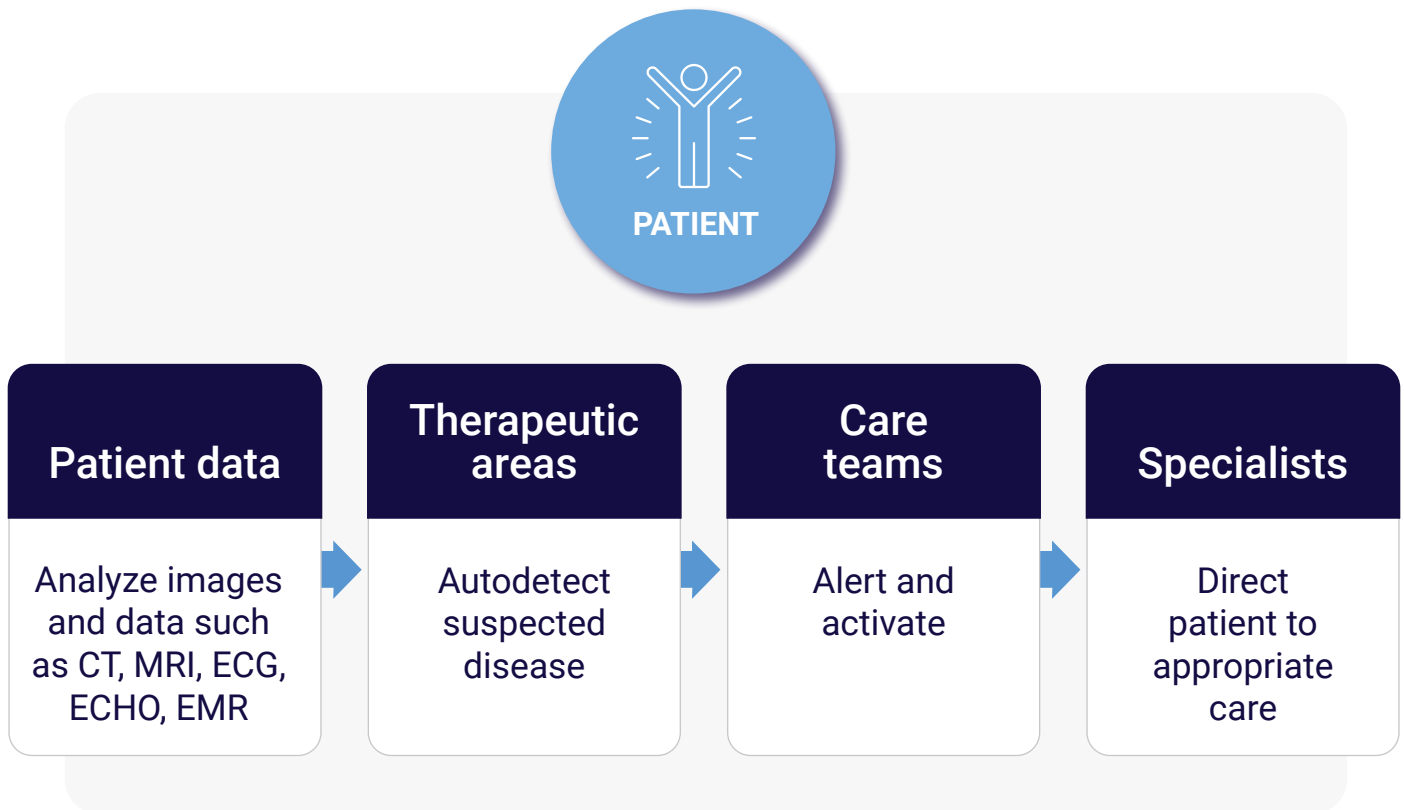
PATIENT

Patient data

Analyze images and data such as CT, MRI, ECG, ECHO, EMR

Therapeutic areas

Autodetect suspected disease

Care teams

Alert and activate

Specialists

Direct patient to appropriate care